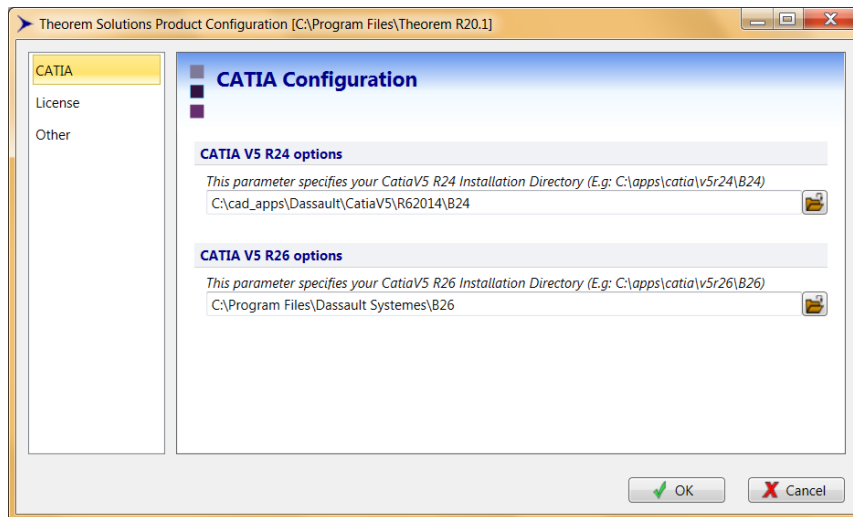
Theorem Solutions Product Configuration [C:\Program Files\Theorem R20.1]

CATIA
License
Other

CATIA Configuration

CATIA V5 R24 options

This parameter specifies your CatiaV5 R24 Installation Directory (E.g: C:\apps\catia\v5r24\B24)

C:\cad_apps\Dassault\CatiaV5\R62014\B24

CATIA V5 R26 options

This parameter specifies your CatiaV5 R26 Installation Directory (E.g: C:\apps\catia\v5r26\B26)

C:\Program Files\Dassault Systemes\B26

OK
Cancel